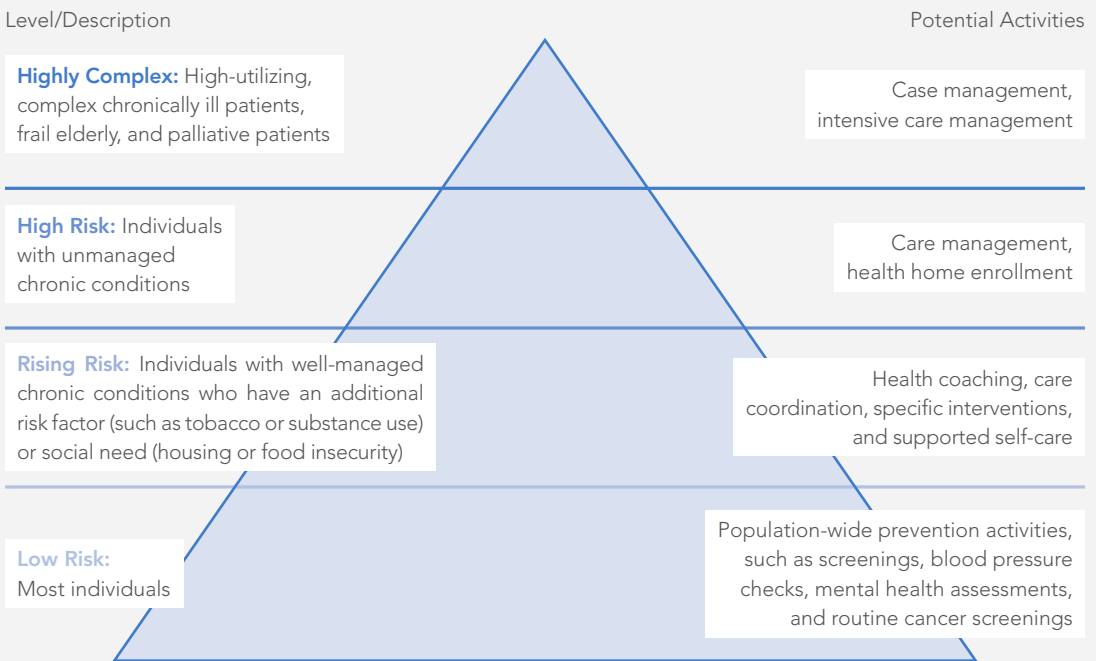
Level/Description

Potential Activities

**Highly Complex:** High-utilizing, complex chronically ill patients, frail elderly, and palliative patients

Case management, intensive care management

**High Risk:** Individuals with unmanaged chronic conditions

Care management, health home enrollment

**Rising Risk:** Individuals with well-managed chronic conditions who have an additional risk factor (such as tobacco or substance use) or social need (housing or food insecurity)

Health coaching, care coordination, specific interventions, and supported self-care

**Low Risk:** Most individuals

Population-wide prevention activities, such as screenings, blood pressure checks, mental health assessments, and routine cancer screenings